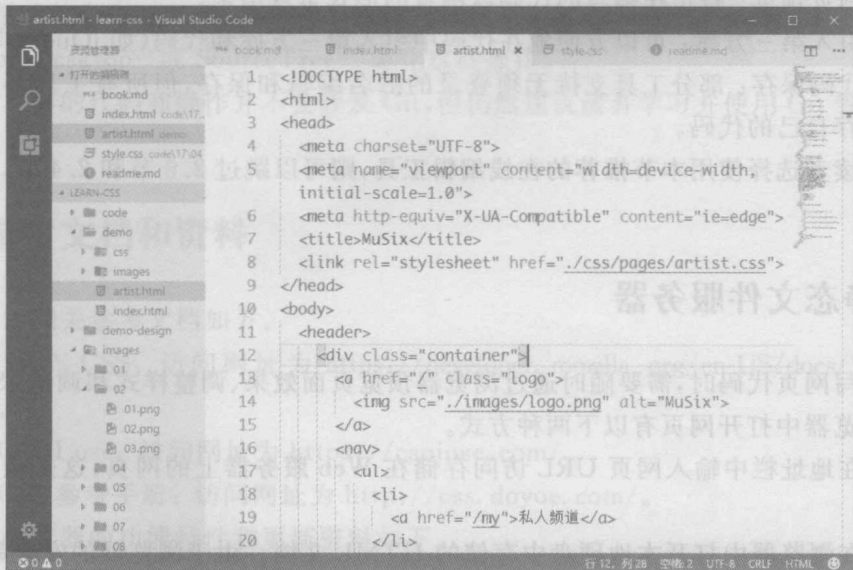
artist.html - learn-css - Visual Studio Code

资源管理器
▴ 打开的编辑器
book.md
index.html code\17...
artist.html demo
style.css code\17\04
readme.md
▴ LEARN-CSS
▸ code
▴ demo
▸ css
▸ images
artist.html
index.html
▸ demo-design
▴ images
▸ 01
▴ 02
01.png
02.png
03.png
▸ 04
▸ 05
▸ 06
▸ 07
▸ 08

book.md | index.html | artist.html × | style.css | readme.md

1 <!DOCTYPE html>
2 <html>
3 <head>
4 <meta charset="UTF-8">
5 <meta name="viewport" content="width=device-width, initial-scale=1.0">
6 <meta http-equiv="X-UA-Compatible" content="ie=edge">
7 <title>MuSix</title>
8 <link rel="stylesheet" href="./css/pages/artist.css">
9 </head>
10 <body>
11 <header>
12 <div class="container">
13 <a href="/" class="logo">
14 <img src="./images/logo.png" alt="MuSix">
15 </a>
16 <nav>
17 <ul>
18 <li>
19 <a href="/my">私人频道</a>
20 </li>

⊗ 0 ⚠ 0
行 12，列 28 空格: 2 UTF-8 CRLF HTML